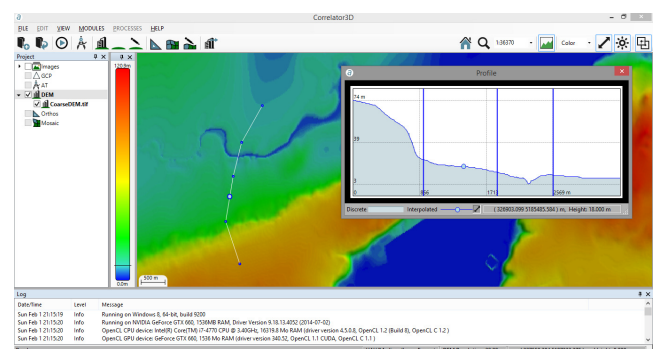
Correlator3D

FILE EDIT VIEW MODULES PROCESSES HELP

1:36370 Color

Project
Images
GCP
AT
DEM
CoarseDEM.tif
Orthos
Mosaic

120.0m

0.0m

500 m

Profile

74 m
39
3
0
856
1713
2569 m

Discrete Interpolated ( 328003.099 5105485.584 ) m, Height: 18.000 m

Log

| Date/Time | Level | Message |
|---|---|---|
| Sun Feb 1 21:15:19 | Info | Running on Windows 8, 64-bit, build 9200 |
| Sun Feb 1 21:15:20 | Info | Running on NVIDIA GeForce GTX 660, 1536MB RAM, Driver Version 9.18.13.4052 (2014-07-02) |
| Sun Feb 1 21:15:20 | Info | OpenCL CPU device: Intel(R) Core(TM) i7-4770 CPU @ 3.40GHz, 16319.8 Mo RAM (driver version 4.5.0.8, OpenCL 1.2 (Build 8), OpenCL C 1.2 ) |
| Sun Feb 1 21:15:20 | Info | OpenCL GPU device: GeForce GTX 660, 1536 Mo RAM (driver version 340.52, OpenCL 1.1 CUDA, OpenCL C 1.1 ) |